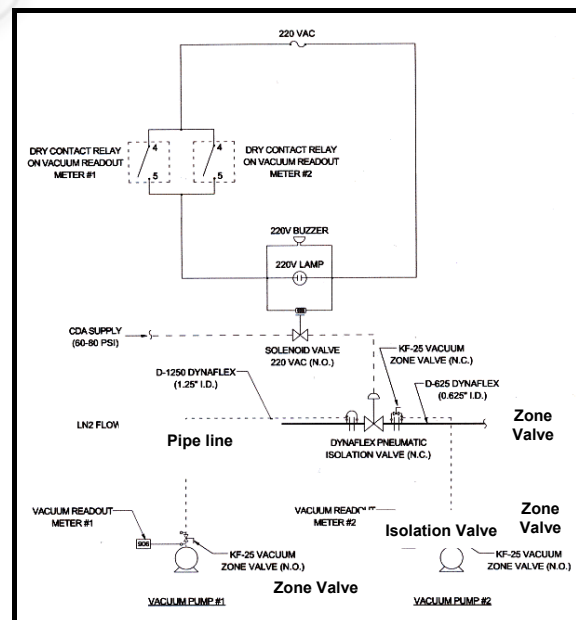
220 VAC

4
5
DRY CONTACT RELAY ON VACUUM READOUT METER #1

4
5
DRY CONTACT RELAY ON VACUUM READOUT METER #2

220V BUZZER

220V LAMP

CDA SUPPLY (60-80 PSI)

SOLENOID VALVE 220 VAC (N.O.)

KF-25 VACUUM ZONE VALVE (N.C.)

D-1250 DYNAFLEX (1.25" I.D.)

D-625 DYNAFLEX (0.625" I.D.)

LN2 FLOW

Zone Valve

Pipe line

DYNAFLEX PNEUMATIC ISOLATION VALVE (N.C.)

VACUUM READOUT METER #1

906

VACUUM READOUT METER #2

Zone Valve

Isolation Valve

KF-25 VACUUM ZONE VALVE (N.O.)

KF-25 VACUUM ZONE VALVE (N.O.)

Zone Valve

VACUUM PUMP #1

VACUUM PUMP #2